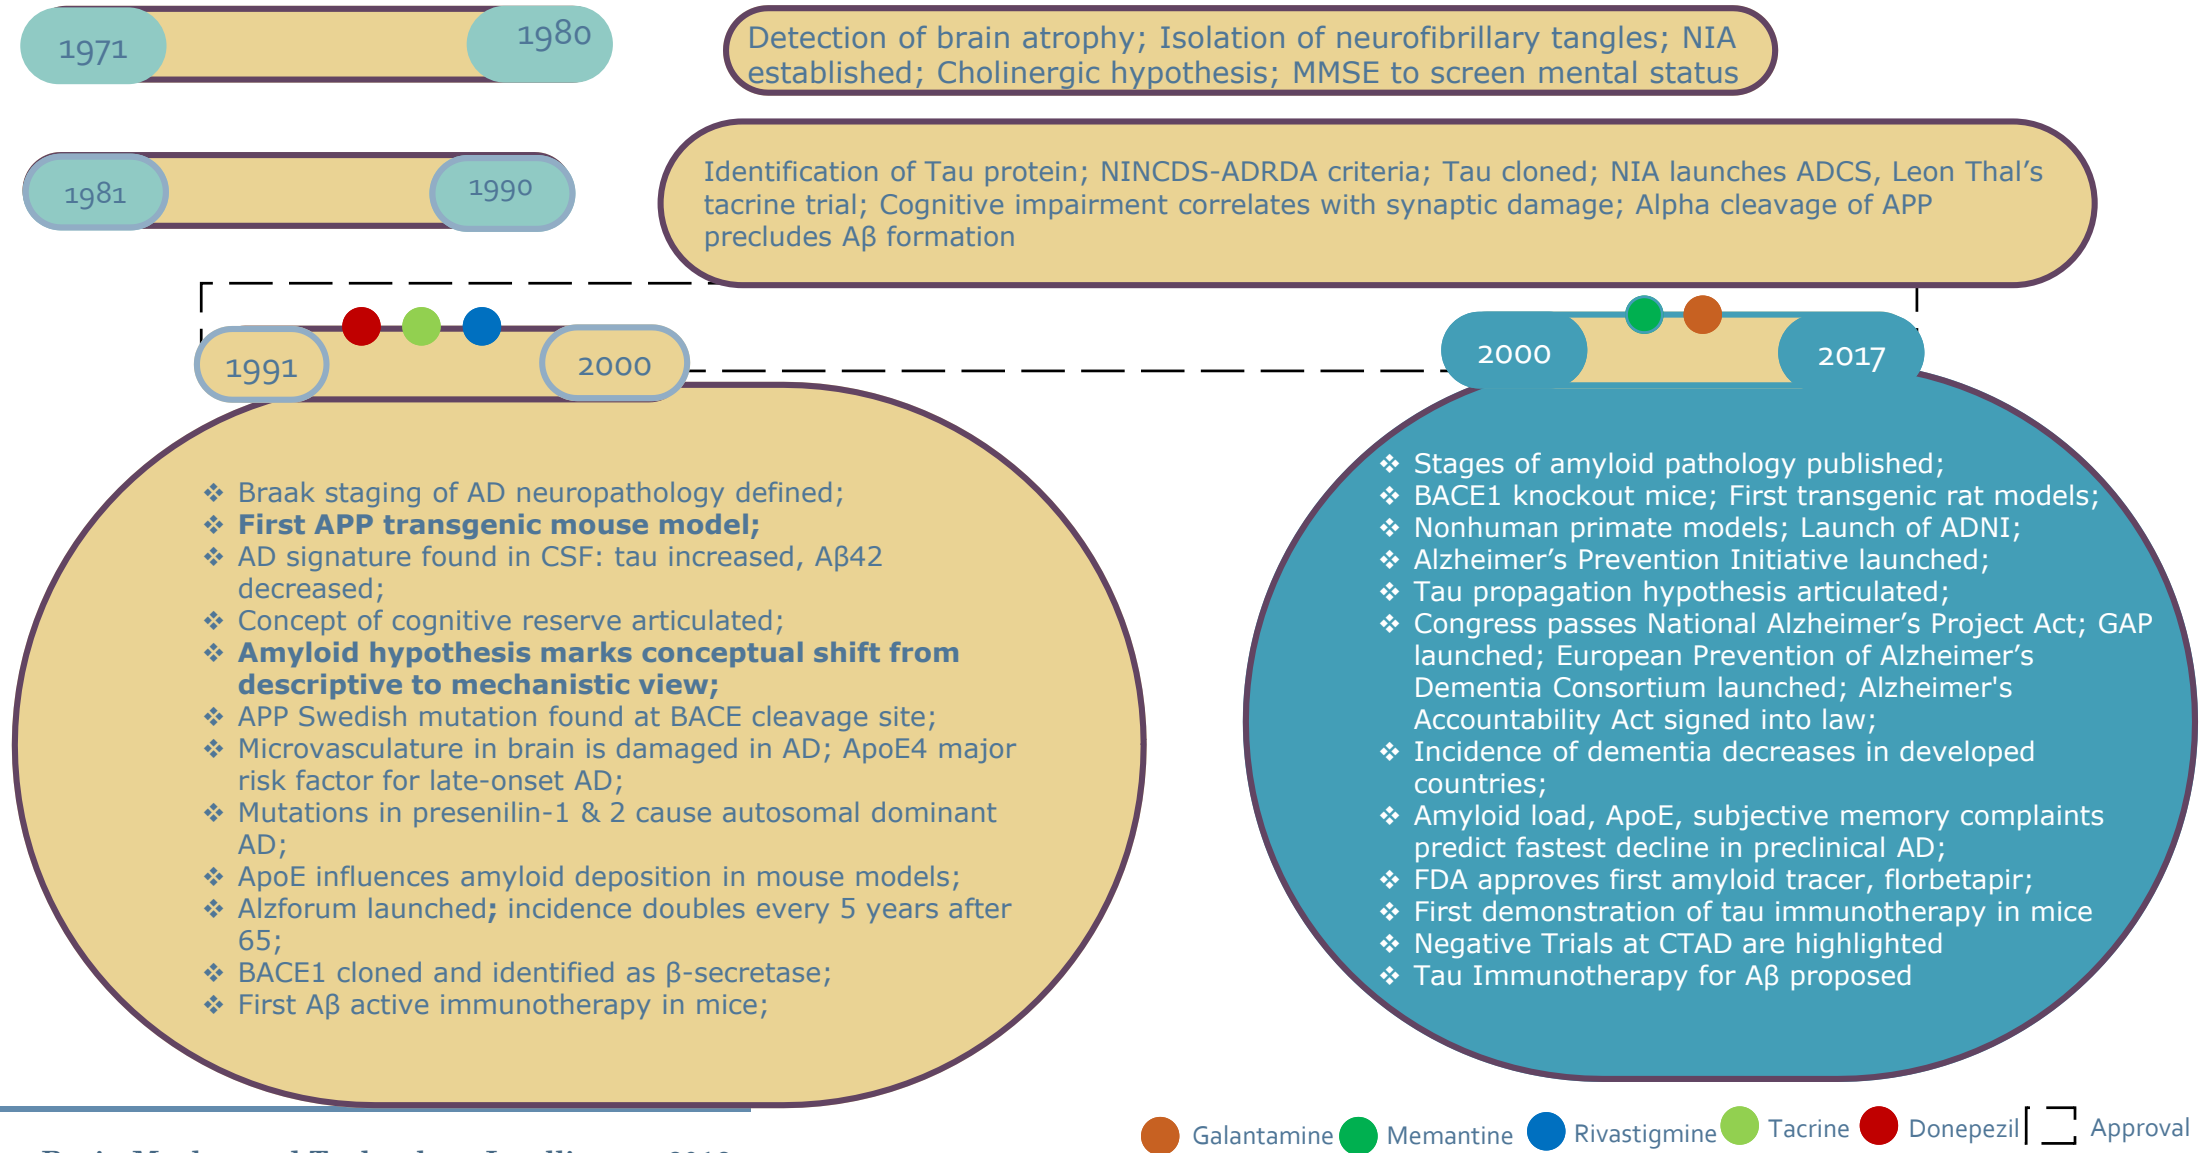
1971

1980

Detection of brain atrophy; Isolation of neurofibrillary tangles; NIA established; Cholinergic hypothesis; MMSE to screen mental status

1981

1990

Identification of Tau protein; NINCDS-ADRDA criteria; Tau cloned; NIA launches ADCS, Leon Thal's tacrine trial; Cognitive impairment correlates with synaptic damage; Alpha cleavage of APP precludes Aβ formation

1991

2000

2000

2017

❖ Braak staging of AD neuropathology defined;
❖ **First APP transgenic mouse model;**
❖ AD signature found in CSF: tau increased, Aβ42 decreased;
❖ Concept of cognitive reserve articulated;
❖ **Amyloid hypothesis marks conceptual shift from descriptive to mechanistic view;**
❖ APP Swedish mutation found at BACE cleavage site;
❖ Microvasculature in brain is damaged in AD; ApoE4 major risk factor for late-onset AD;
❖ Mutations in presenilin-1 & 2 cause autosomal dominant AD;
❖ ApoE influences amyloid deposition in mouse models;
❖ Alzforum launched; incidence doubles every 5 years after 65;
❖ BACE1 cloned and identified as β-secretase;
❖ First Aβ active immunotherapy in mice;

❖ Stages of amyloid pathology published;
❖ BACE1 knockout mice; First transgenic rat models;
❖ Nonhuman primate models; Launch of ADNI;
❖ Alzheimer's Prevention Initiative launched;
❖ Tau propagation hypothesis articulated;
❖ Congress passes National Alzheimer's Project Act; GAP launched; European Prevention of Alzheimer's Dementia Consortium launched; Alzheimer's Accountability Act signed into law;
❖ Incidence of dementia decreases in developed countries;
❖ Amyloid load, ApoE, subjective memory complaints predict fastest decline in preclinical AD;
❖ FDA approves first amyloid tracer, florbetapir;
❖ First demonstration of tau immunotherapy in mice
❖ Negative Trials at CTAD are highlighted
❖ Tau Immunotherapy for Aβ proposed

Galantamine Memantine Rivastigmine Tacrine Donepezil Approval

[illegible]